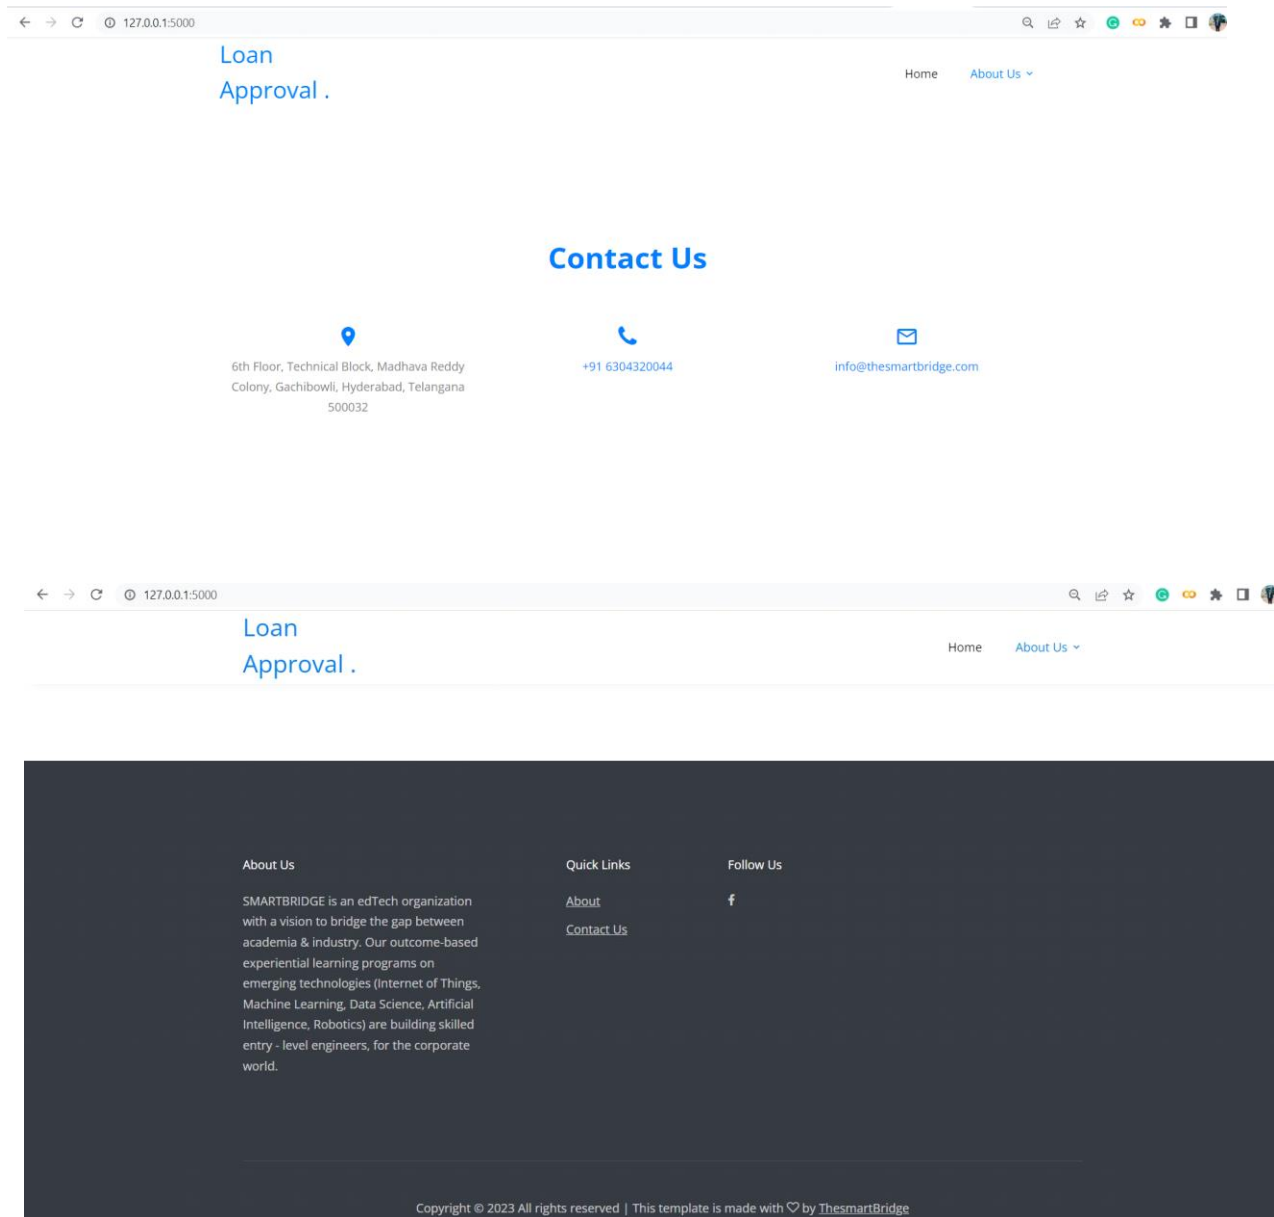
127.0.0.1:5000

Loan Approval .

Home About Us

Contact Us

6th Floor, Technical Block, Madhava Reddy Colony, Gachibowli, Hyderabad, Telangana 500032

+91 6304320044

info@thesmartbridge.com

127.0.0.1:5000

Loan Approval .

Home About Us

About Us

SMARTBRIDGE is an edTech organization with a vision to bridge the gap between academia & industry. Our outcome-based experiential learning programs on emerging technologies (Internet of Things, Machine Learning, Data Science, Artificial Intelligence, Robotics) are building skilled entry - level engineers, for the corporate world.

Quick Links

About

Contact Us

Follow Us

f

Copyright © 2023 All rights reserved | This template is made with ♡ by ThesmartBridge